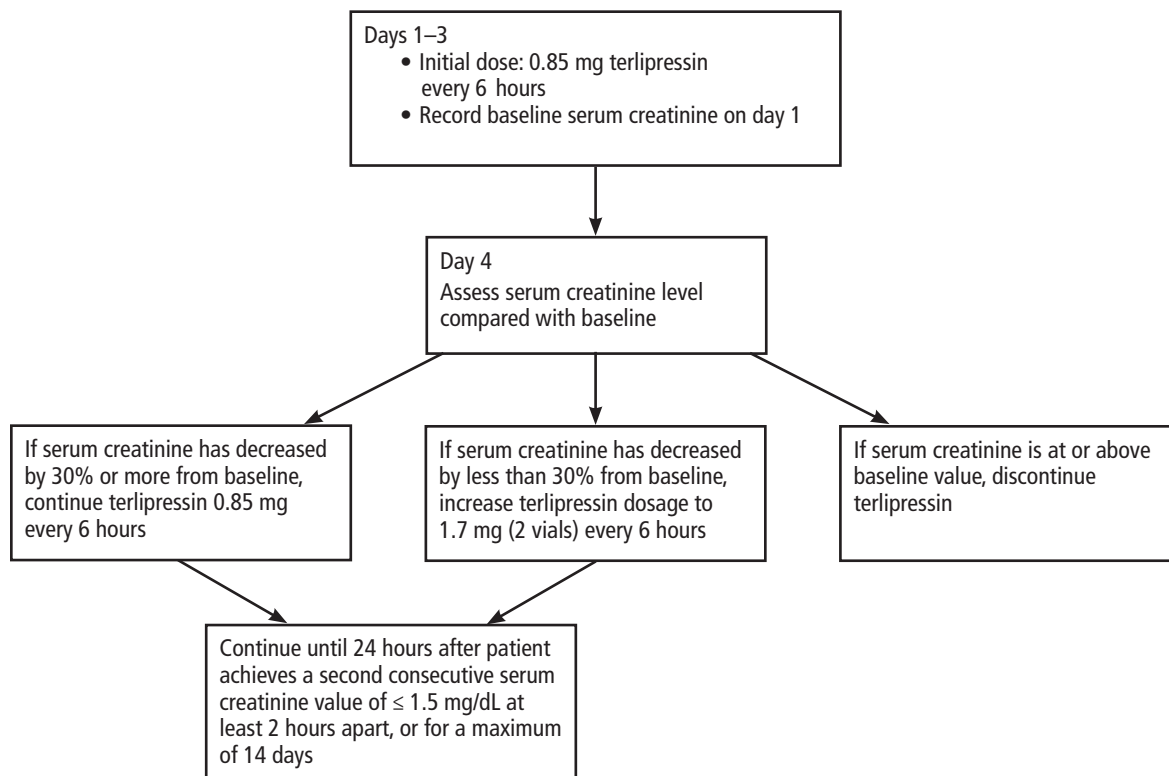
Days 1–3
• Initial dose: 0.85 mg terlipressin every 6 hours
• Record baseline serum creatinine on day 1

Day 4
Assess serum creatinine level compared with baseline

If serum creatinine has decreased by 30% or more from baseline, continue terlipressin 0.85 mg every 6 hours

If serum creatinine has decreased by less than 30% from baseline, increase terlipressin dosage to 1.7 mg (2 vials) every 6 hours

If serum creatinine is at or above baseline value, discontinue terlipressin

Continue until 24 hours after patient achieves a second consecutive serum creatinine value of $\leq$ 1.5 mg/dL at least 2 hours apart, or for a maximum of 14 days